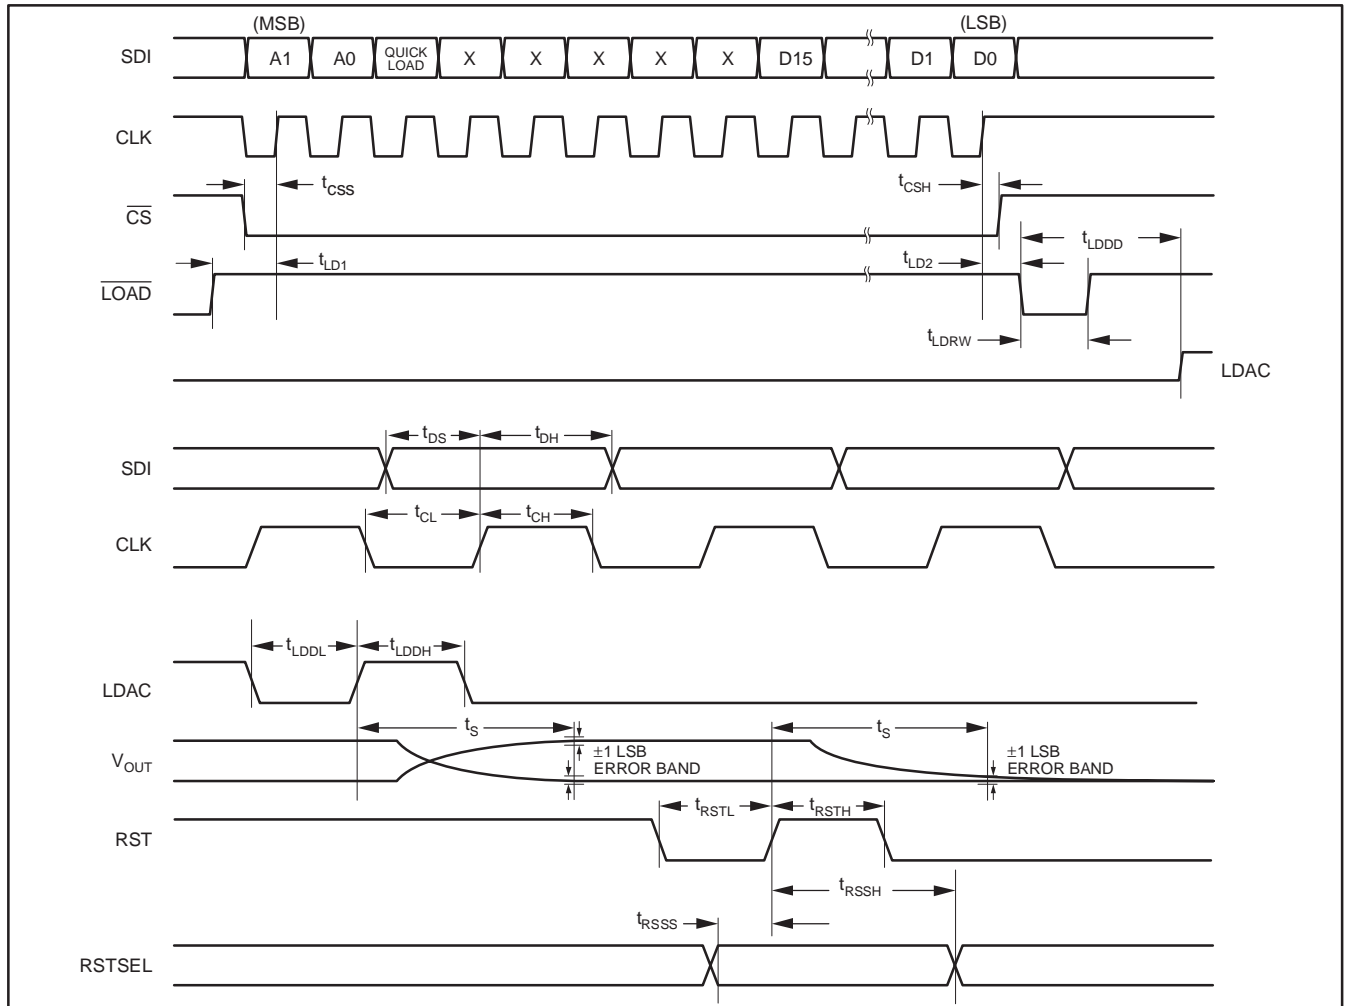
(MSB)
(LSB)
SDI
A1
A0
QUICK LOAD
X
X
X
X
X
D15
D1
D0
CLK
$\overline{CS}$
$t_{CSS}$
$t_{CSH}$
$\overline{LOAD}$
$t_{LD1}$
$t_{LD2}$
$t_{LDDD}$
$t_{LDRW}$
LDAC
SDI
$t_{DS}$
$t_{DH}$
CLK
$t_{CL}$
$t_{CH}$
LDAC
$t_{LDDL}$
$t_{LDDH}$
$V_{OUT}$
$t_S$
±1 LSB ERROR BAND
$t_S$
±1 LSB ERROR BAND
RST
$t_{RSTL}$
$t_{RSTH}$
$t_{RSSH}$
$t_{RSSS}$
RSTSEL